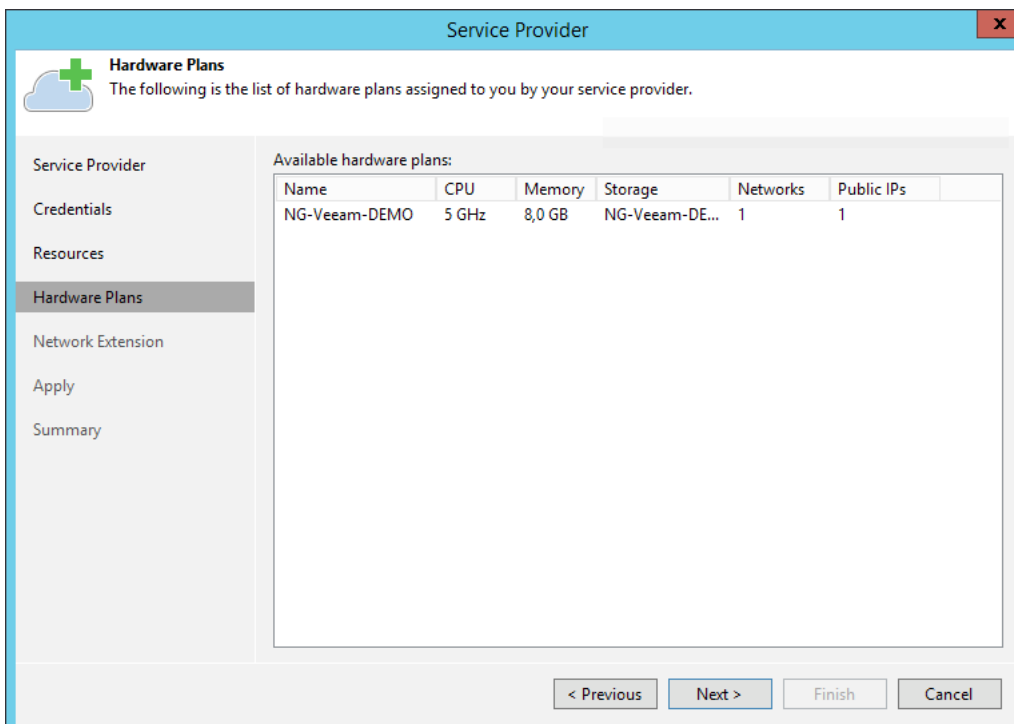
Service Provider

x

Hardware Plans
The following is the list of hardware plans assigned to you by your service provider.

Service Provider
Credentials
Resources
Hardware Plans
Network Extension
Apply
Summary

Available hardware plans:

| Name | CPU | Memory | Storage | Networks | Public IPs |
|---|---|---|---|---|---|
| NG-Veeam-DEMO | 5 GHz | 8,0 GB | NG-Veeam-DE... | 1 | 1 |

< Previous
Next >
Finish
Cancel